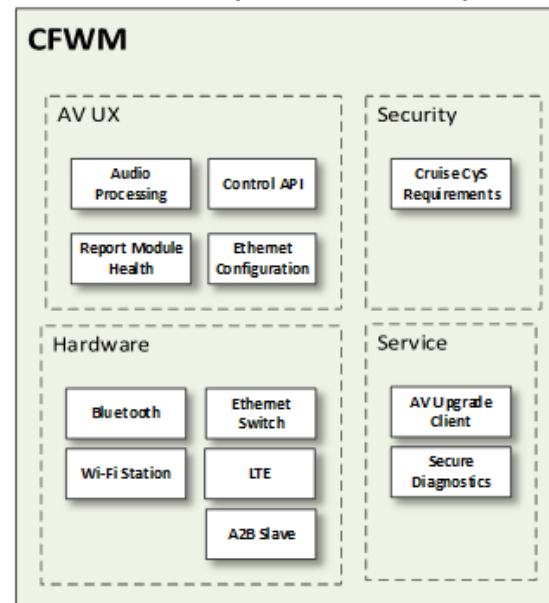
CFWM

AV UX

Audio Processing

Control API

Report Module Health

Ethernet Configuration

Security

Cruise CyS Requirements

Hardware

Bluetooth

Ethernet Switch

Wi-Fi Station

LTE

A2B Slave

Service

AV Upgrade Client

Secure Diagnostics